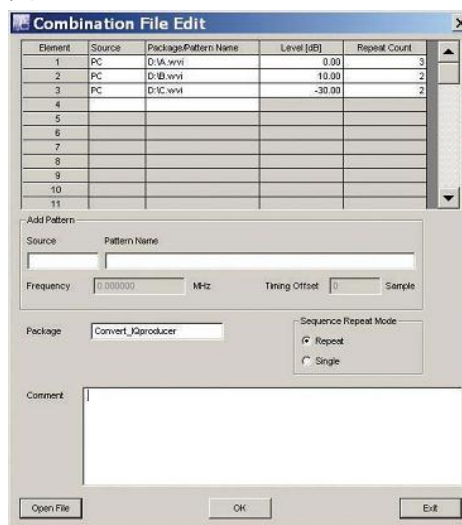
Combination File Edit

| Element | Source | Package/Pattern Name | Level [dB] | Repeat Count |
|---|---|---|---|---|
| 1 | PC | D:\A.wvi | 0.00 | 3 |
| 2 | PC | D:\B.wvi | 10.00 | 2 |
| 3 | PC | D:\C.wvi | -30.00 | 2 |
| 4 | | | | |
| 5 | | | | |
| 6 | | | | |
| 7 | | | | |
| 8 | | | | |
| 9 | | | | |
| 10 | | | | |
| 11 | | | | |

Add Pattern

Source

Pattern Name

Frequency 0.000000 MHz

Timing Offset 0 Sample

Package Convert_IQproducer

Sequence Repeat Mode

Repeat

Single

Comment

Open File

OK

Exit